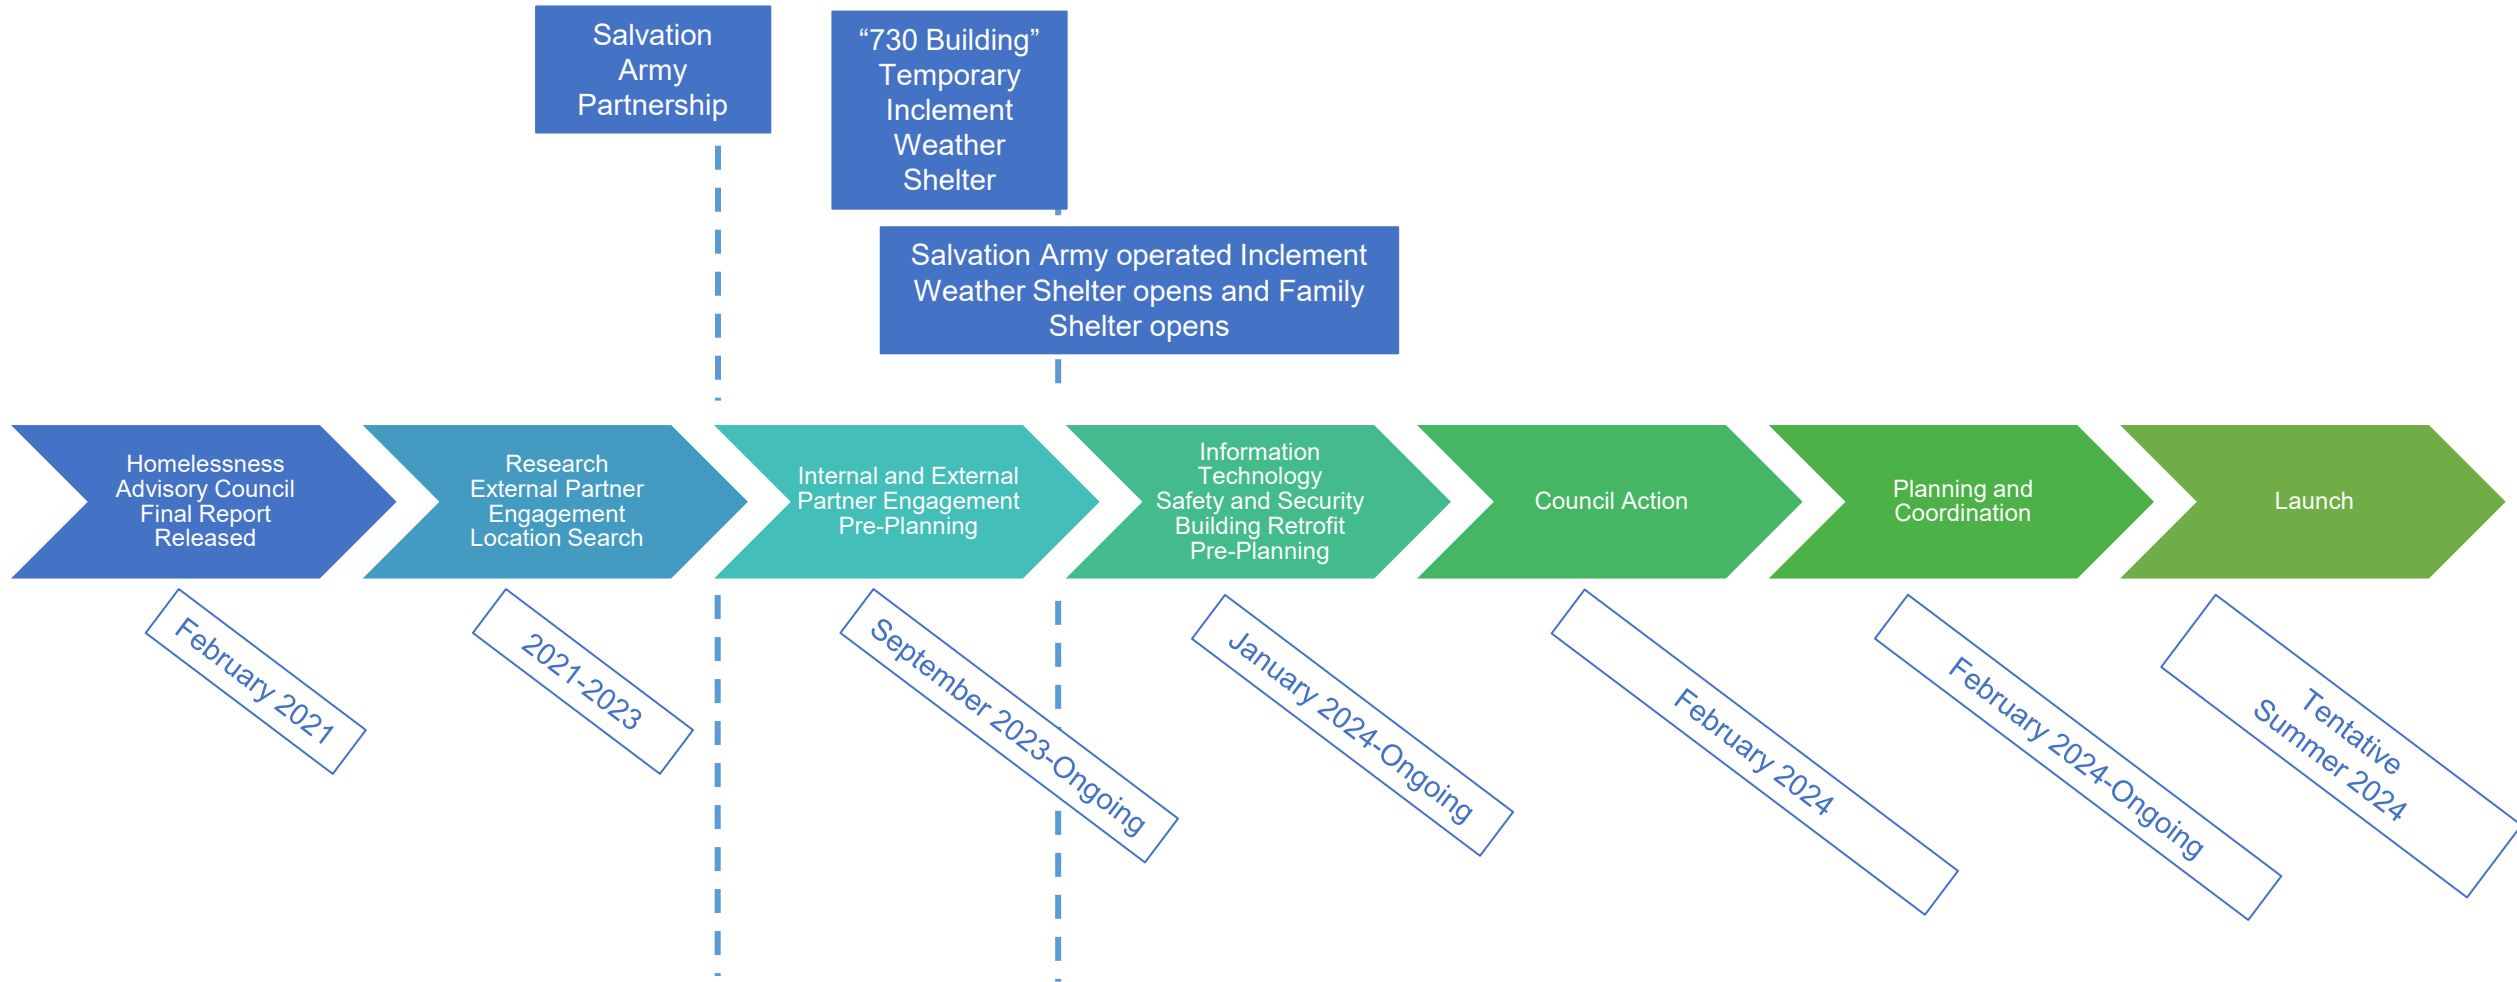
Salvation Army Partnership

"730 Building" Temporary Inclement Weather Shelter

Salvation Army operated Inclement Weather Shelter opens and Family Shelter opens

Homelessness Advisory Council Final Report Released

Research External Partner Engagement Location Search

Internal and External Partner Engagement Pre-Planning

Information Technology Safety and Security Building Retrofit Pre-Planning

Council Action

Planning and Coordination

Launch

February 2021

2021-2023

September 2023-Ongoing

January 2024-Ongoing

February 2024

February 2024-Ongoing

Tentative Summer 2024